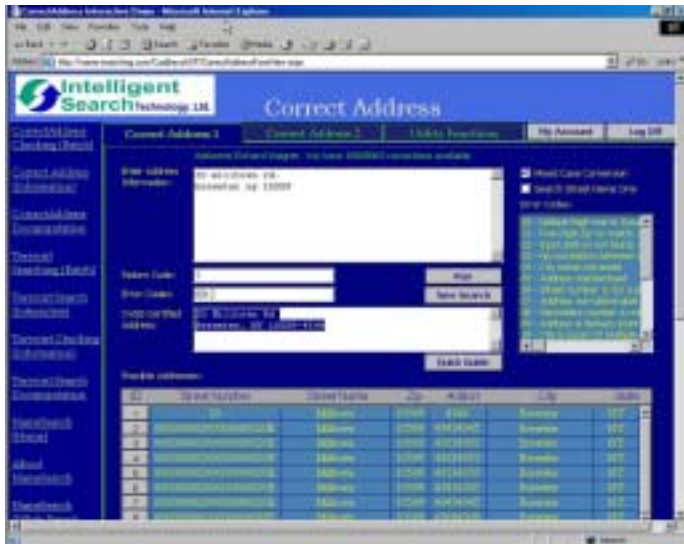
CorrectAddress Interactive Demo - Microsoft Internet Explorer

Intelligent Search Technology, Ltd.

Correct Address

CorrectAddress Checking (Batch)

Correct Address (Interactive)

CorrectAddress Documentation

Demand Searching (Batch)

Demand Search (Interactive)

Demand Checking (Interactive)

Demand Search Documentation

NameSearch Manual

About NameSearch

NameSearch

Correct Address 1

Correct Address 2

Utility Functions

My Account

Log Off

Enter Address Information:

20 millbrook rd-
bronxton ny 10000

Return Code:

Error Codes:

Post

New Search

USPS certified address:

20 Millbrook Rd
Bronxton, NY 10000-0000

Quick Guide

Mixed Case Conversion

Search Street Name Only

Error Codes:

Possible addresses:

| ID | Street Number | Street Name | Zip | Addon | City | State |
|---|---|---|---|---|---|---|
| 1 | 20 | Millbrook | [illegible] | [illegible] | Bronxton | NY |
| 2 | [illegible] | Millbrook | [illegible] | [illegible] | Bronxton | NY |
| 3 | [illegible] | Millbrook | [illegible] | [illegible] | Bronxton | NY |
| 4 | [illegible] | Millbrook | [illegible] | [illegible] | Bronxton | NY |
| 5 | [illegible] | Millbrook | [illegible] | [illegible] | Bronxton | NY |
| 6 | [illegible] | Millbrook | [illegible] | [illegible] | Bronxton | NY |
| 7 | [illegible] | Millbrook | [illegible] | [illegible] | Bronxton | NY |